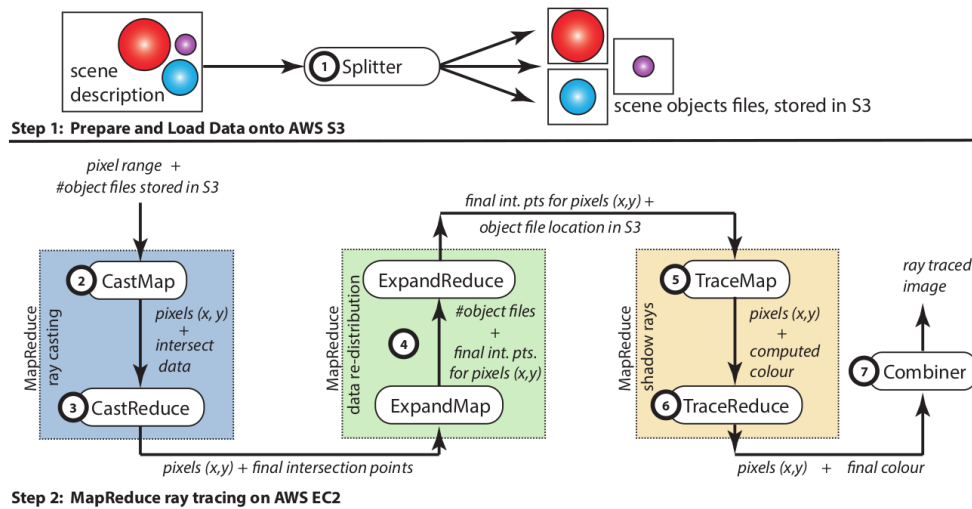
scene description

1 Splitter

scene objects files, stored in S3

Step 1: Prepare and Load Data onto AWS S3

pixel range + #object files stored in S3

MapReduce ray casting

2 CastMap

pixels (x, y) + intersect data

3 CastReduce

pixels (x,y) + final intersection points

final int. pts for pixels (x,y) + object file location in S3

MapReduce data re-distribution

ExpandReduce

#object files + final int. pts. for pixels (x,y)

4

ExpandMap

MapReduce shadow rays

5 TraceMap

pixels (x,y) + computed colour

6 TraceReduce

pixels (x,y) + final colour

ray traced image

7 Combiner

Step 2: MapReduce ray tracing on AWS EC2